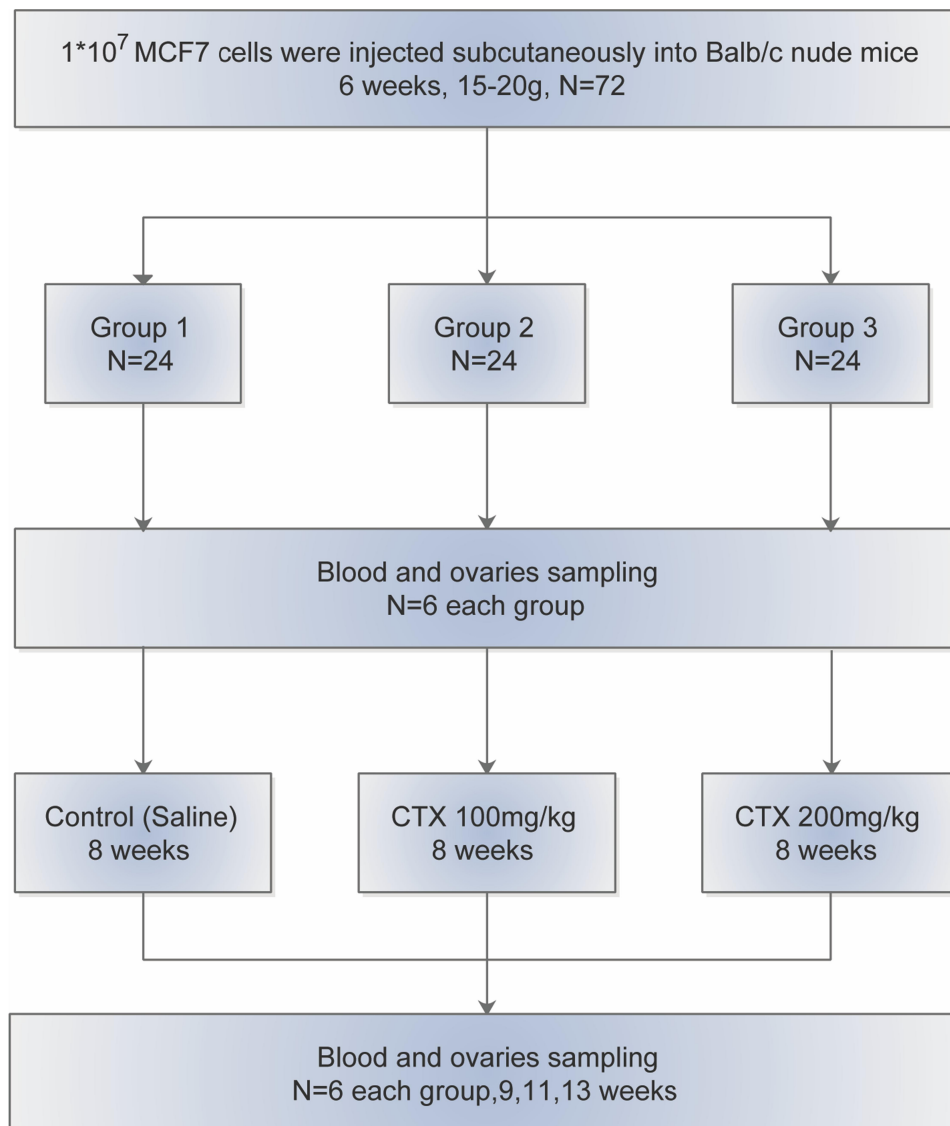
$1*10^7$ MCF7 cells were injected subcutaneously into Balb/c nude mice
6 weeks, 15-20g, N=72

Group 1
N=24

Group 2
N=24

Group 3
N=24

Blood and ovaries sampling
N=6 each group

Control (Saline)
8 weeks

CTX 100mg/kg
8 weeks

CTX 200mg/kg
8 weeks

Blood and ovaries sampling
N=6 each group,9,11,13 weeks